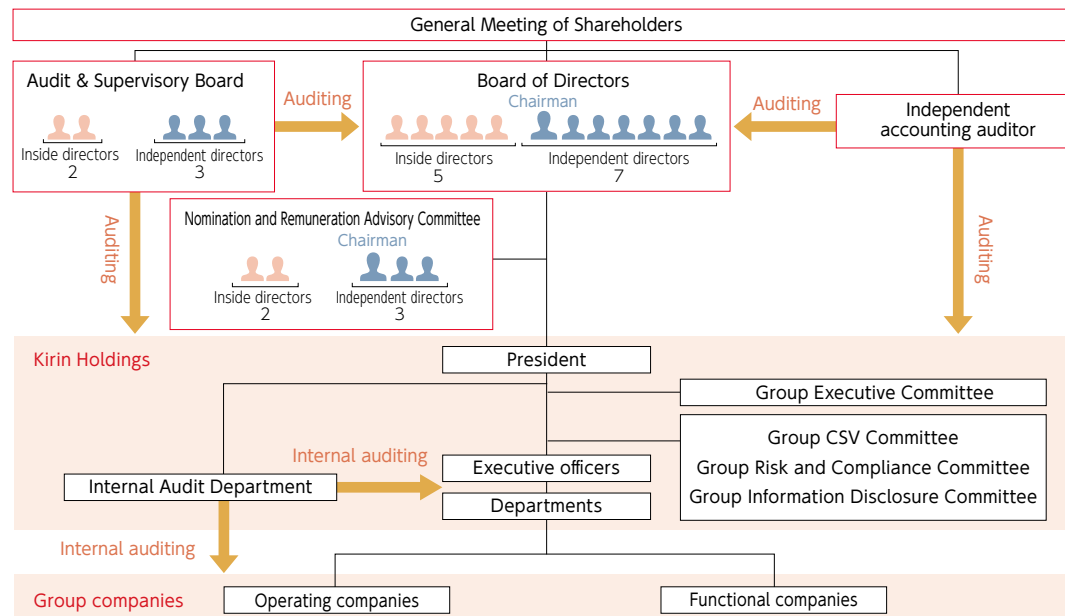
General Meeting of Shareholders

Audit & Supervisory Board

Inside directors
2

Independent directors
3

Auditing

Board of Directors
Chairman

Inside directors
5

Independent directors
7

Auditing

Independent accounting auditor

Auditing

Nomination and Remuneration Advisory Committee
Chairman

Inside directors
2

Independent directors
3

Auditing

Kirin Holdings

President

Group Executive Committee

Group CSV Committee
Group Risk and Compliance Committee
Group Information Disclosure Committee

Internal auditing

Executive officers

Internal Audit Department

Departments

Internal auditing

Group companies

Operating companies

Functional companies